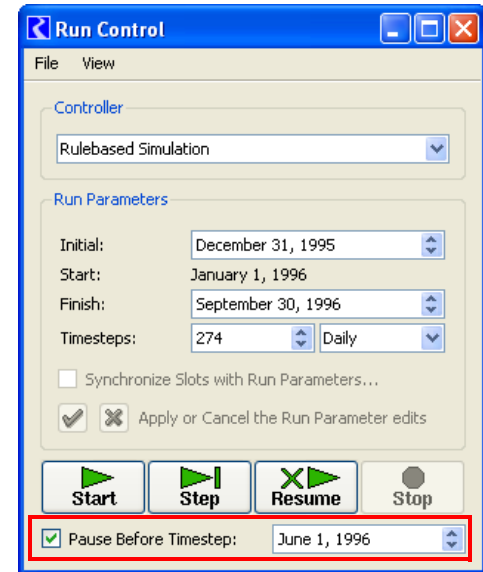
Run Control

File View

Controller

Rulebased Simulation

Run Parameters

Initial: December 31, 1995

Start: January 1, 1996

Finish: September 30, 1996

Timesteps: 274 Daily

Synchronize Slots with Run Parameters...

Apply or Cancel the Run Parameter edits

Start Step Resume Stop

Pause Before Timestep: June 1, 1996